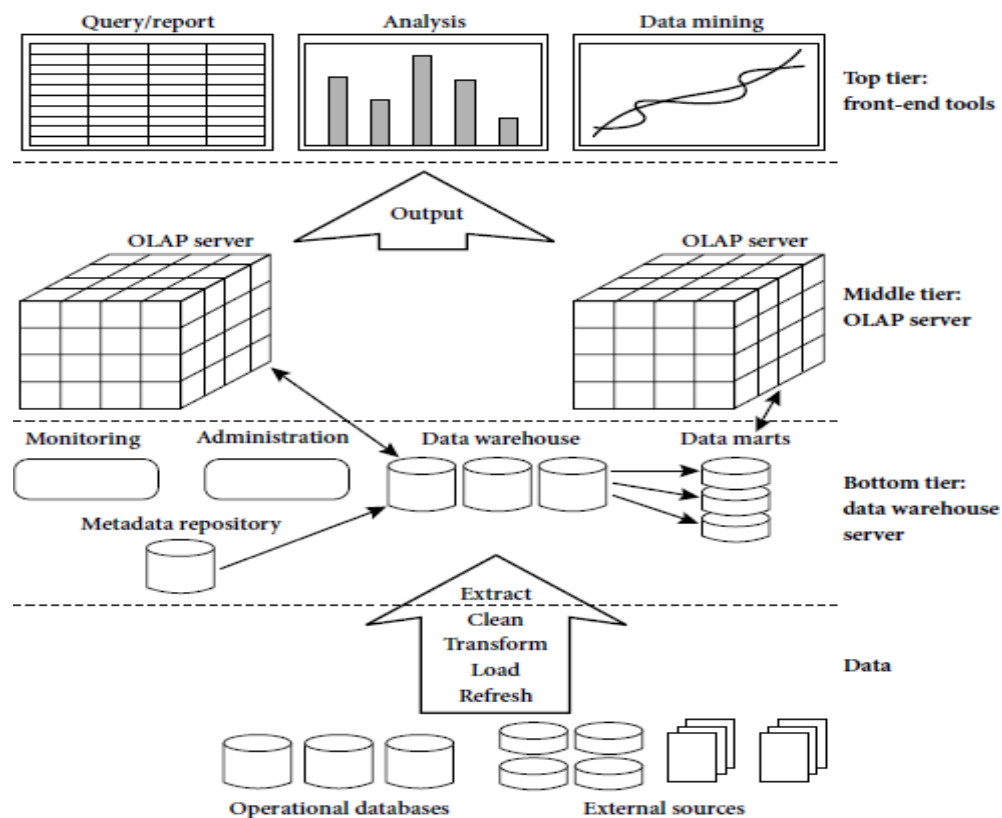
Query/report

Analysis

Data mining

Top tier: front-end tools

Output

OLAP server

OLAP server

Middle tier: OLAP server

Monitoring

Administration

Data warehouse

Data marts

Bottom tier: data warehouse server

Metadata repository

Extract
Clean
Transform
Load
Refresh

Data

Operational databases

External sources